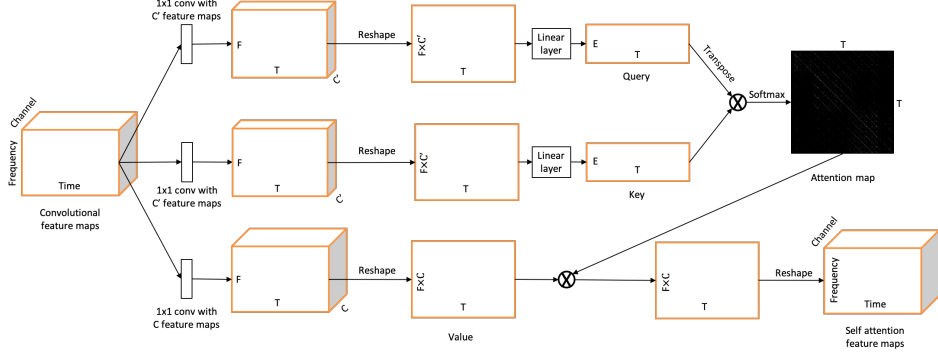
1x1 conv with C' feature maps

F

T

C'

Reshape

F×C'

T

Linear layer

E

T

Query

Transpose

Softmax

T

T

Channel

Frequency

Time

Convolutional feature maps

1x1 conv with C' feature maps

F

T

C'

Reshape

F×C'

T

Linear layer

E

T

Key

Attention map

1x1 conv with C feature maps

F

T

C

Reshape

F×C

T

Value

F×C

T

Reshape

Channel

Frequency

Time

Self attention feature maps